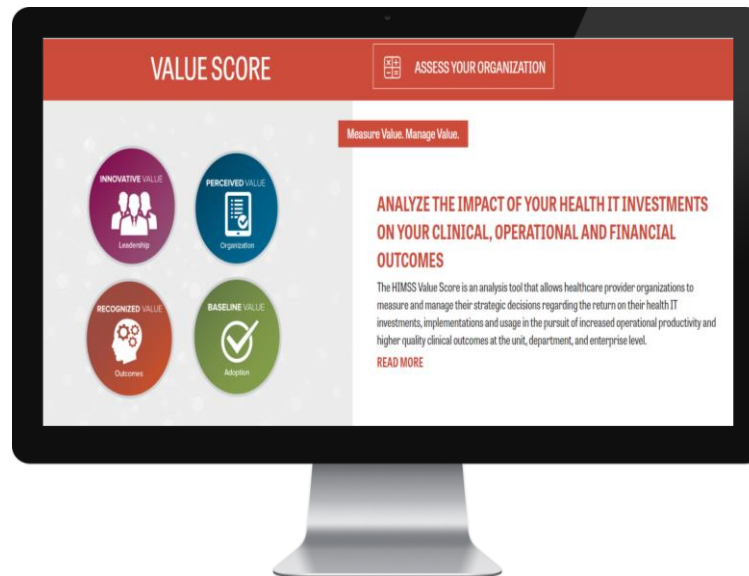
VALUE SCORE

ASSESS YOUR ORGANIZATION

Measure Value. Manage Value.

INNOVATIVE VALUE
Leadership

PERCEIVED VALUE
Organization

RECOGNIZED VALUE
Outcomes

BASELINE VALUE
Adoption

ANALYZE THE IMPACT OF YOUR HEALTH IT INVESTMENTS ON YOUR CLINICAL, OPERATIONAL AND FINANCIAL OUTCOMES

The HIMSS Value Score is an analysis tool that allows healthcare provider organizations to measure and manage their strategic decisions regarding the return on their health IT investments, implementations and usage in the pursuit of increased operational productivity and higher quality clinical outcomes at the unit, department, and enterprise level.

READ MORE